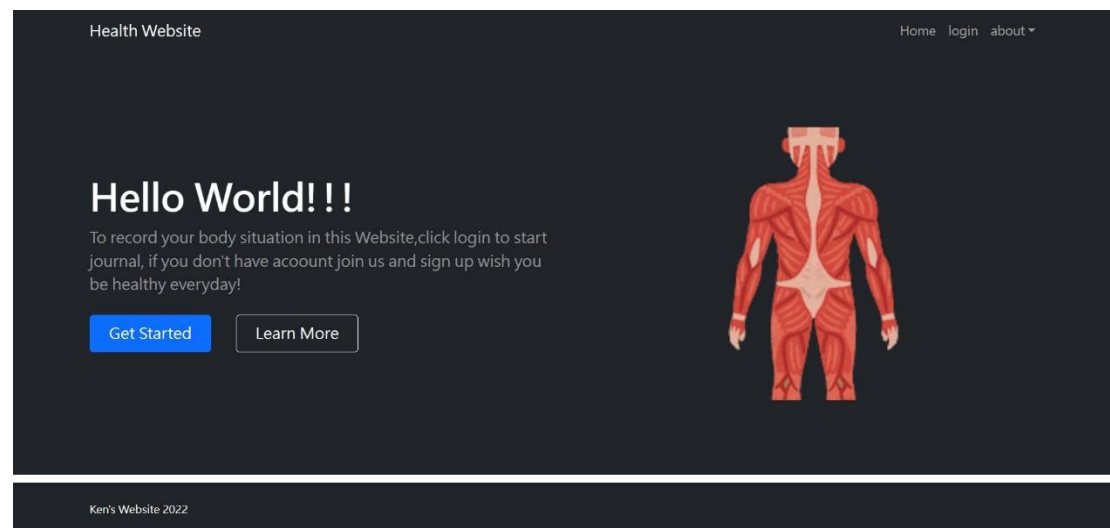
Health Website

Home login about

Hello World!!!

To record your body situation in this Website,click login to start journal, if you don't have acoount join us and sign up wish you be healthy everyday!

Get Started

Learn More

Ken's Website 2022